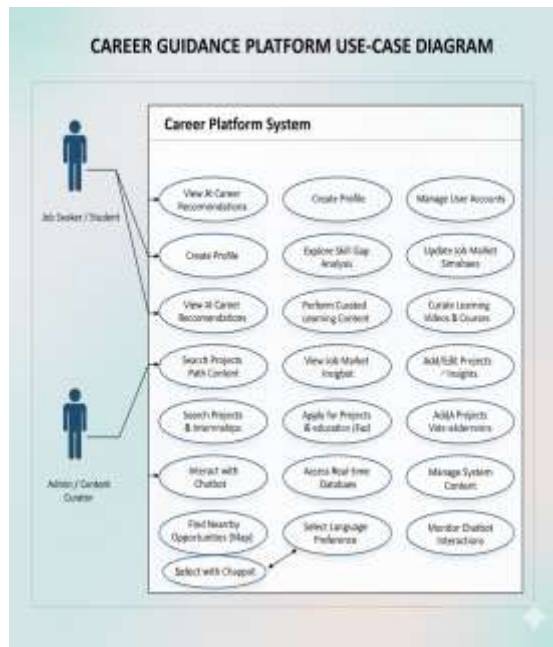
CAREER GUIDANCE PLATFORM USE-CASE DIAGRAM

Career Platform System

Job Seeker / Student

Admin / Content Curator

View AI Career Recomendations

Create Profile

Manage User Accounts

Create Profile

Explore Skill Gap Analysis

Update Job Market Simabaes

View AI Career Recomendations

Perform Custed Learning Content

Curate Learning Videos & Courses

Search Projects Path Content

View Job Market Insight

Add/Edit Projects / Insights

Search Projects & Internships

Apply for Projects & education (Tier)

Add/A Projects Vale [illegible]

Interact with Chatbot

Access Real-time Databases

Manage System Content

Find Nearby Opportunities (Map)

Select Language Preference

Monitor Chatbot Interactions

Select with Chappot